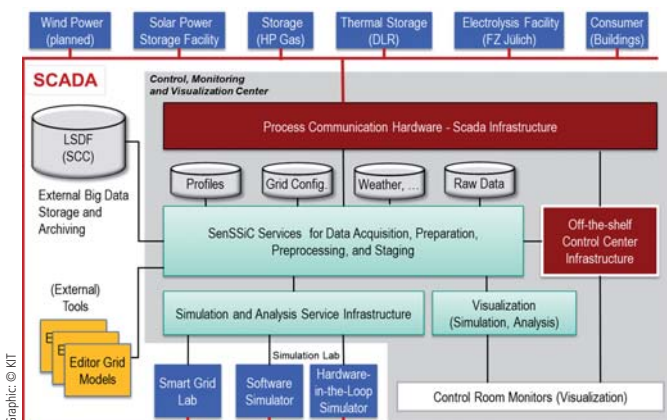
Wind Power (planned)

Solar Power Storage Facility

Storage (HP Gas)

Thermal Storage (DLR)

Electrolysis Facility (FZ Jülich)

Consumer (Buildings)

SCADA

Control, Monitoring and Visualization Center

Process Communication Hardware - Scada Infrastructure

LSDF (SCC)

External Big Data Storage and Archiving

Profiles

Grid Config.

Weather, ...

Raw Data

SenSSiC Services for Data Acquisition, Preparation, Preprocessing, and Staging

Off-the-shelf Control Center Infrastructure

(External) Tools

E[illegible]

E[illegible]

Editor Grid Models

Simulation and Analysis Service Infrastructure

Visualization (Simulation, Analysis)

Simulation Lab

Smart Grid Lab

Software Simulator

Hardware-in-the-Loop Simulator

Control Room Monitors (Visualization)

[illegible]raphic: © KIT